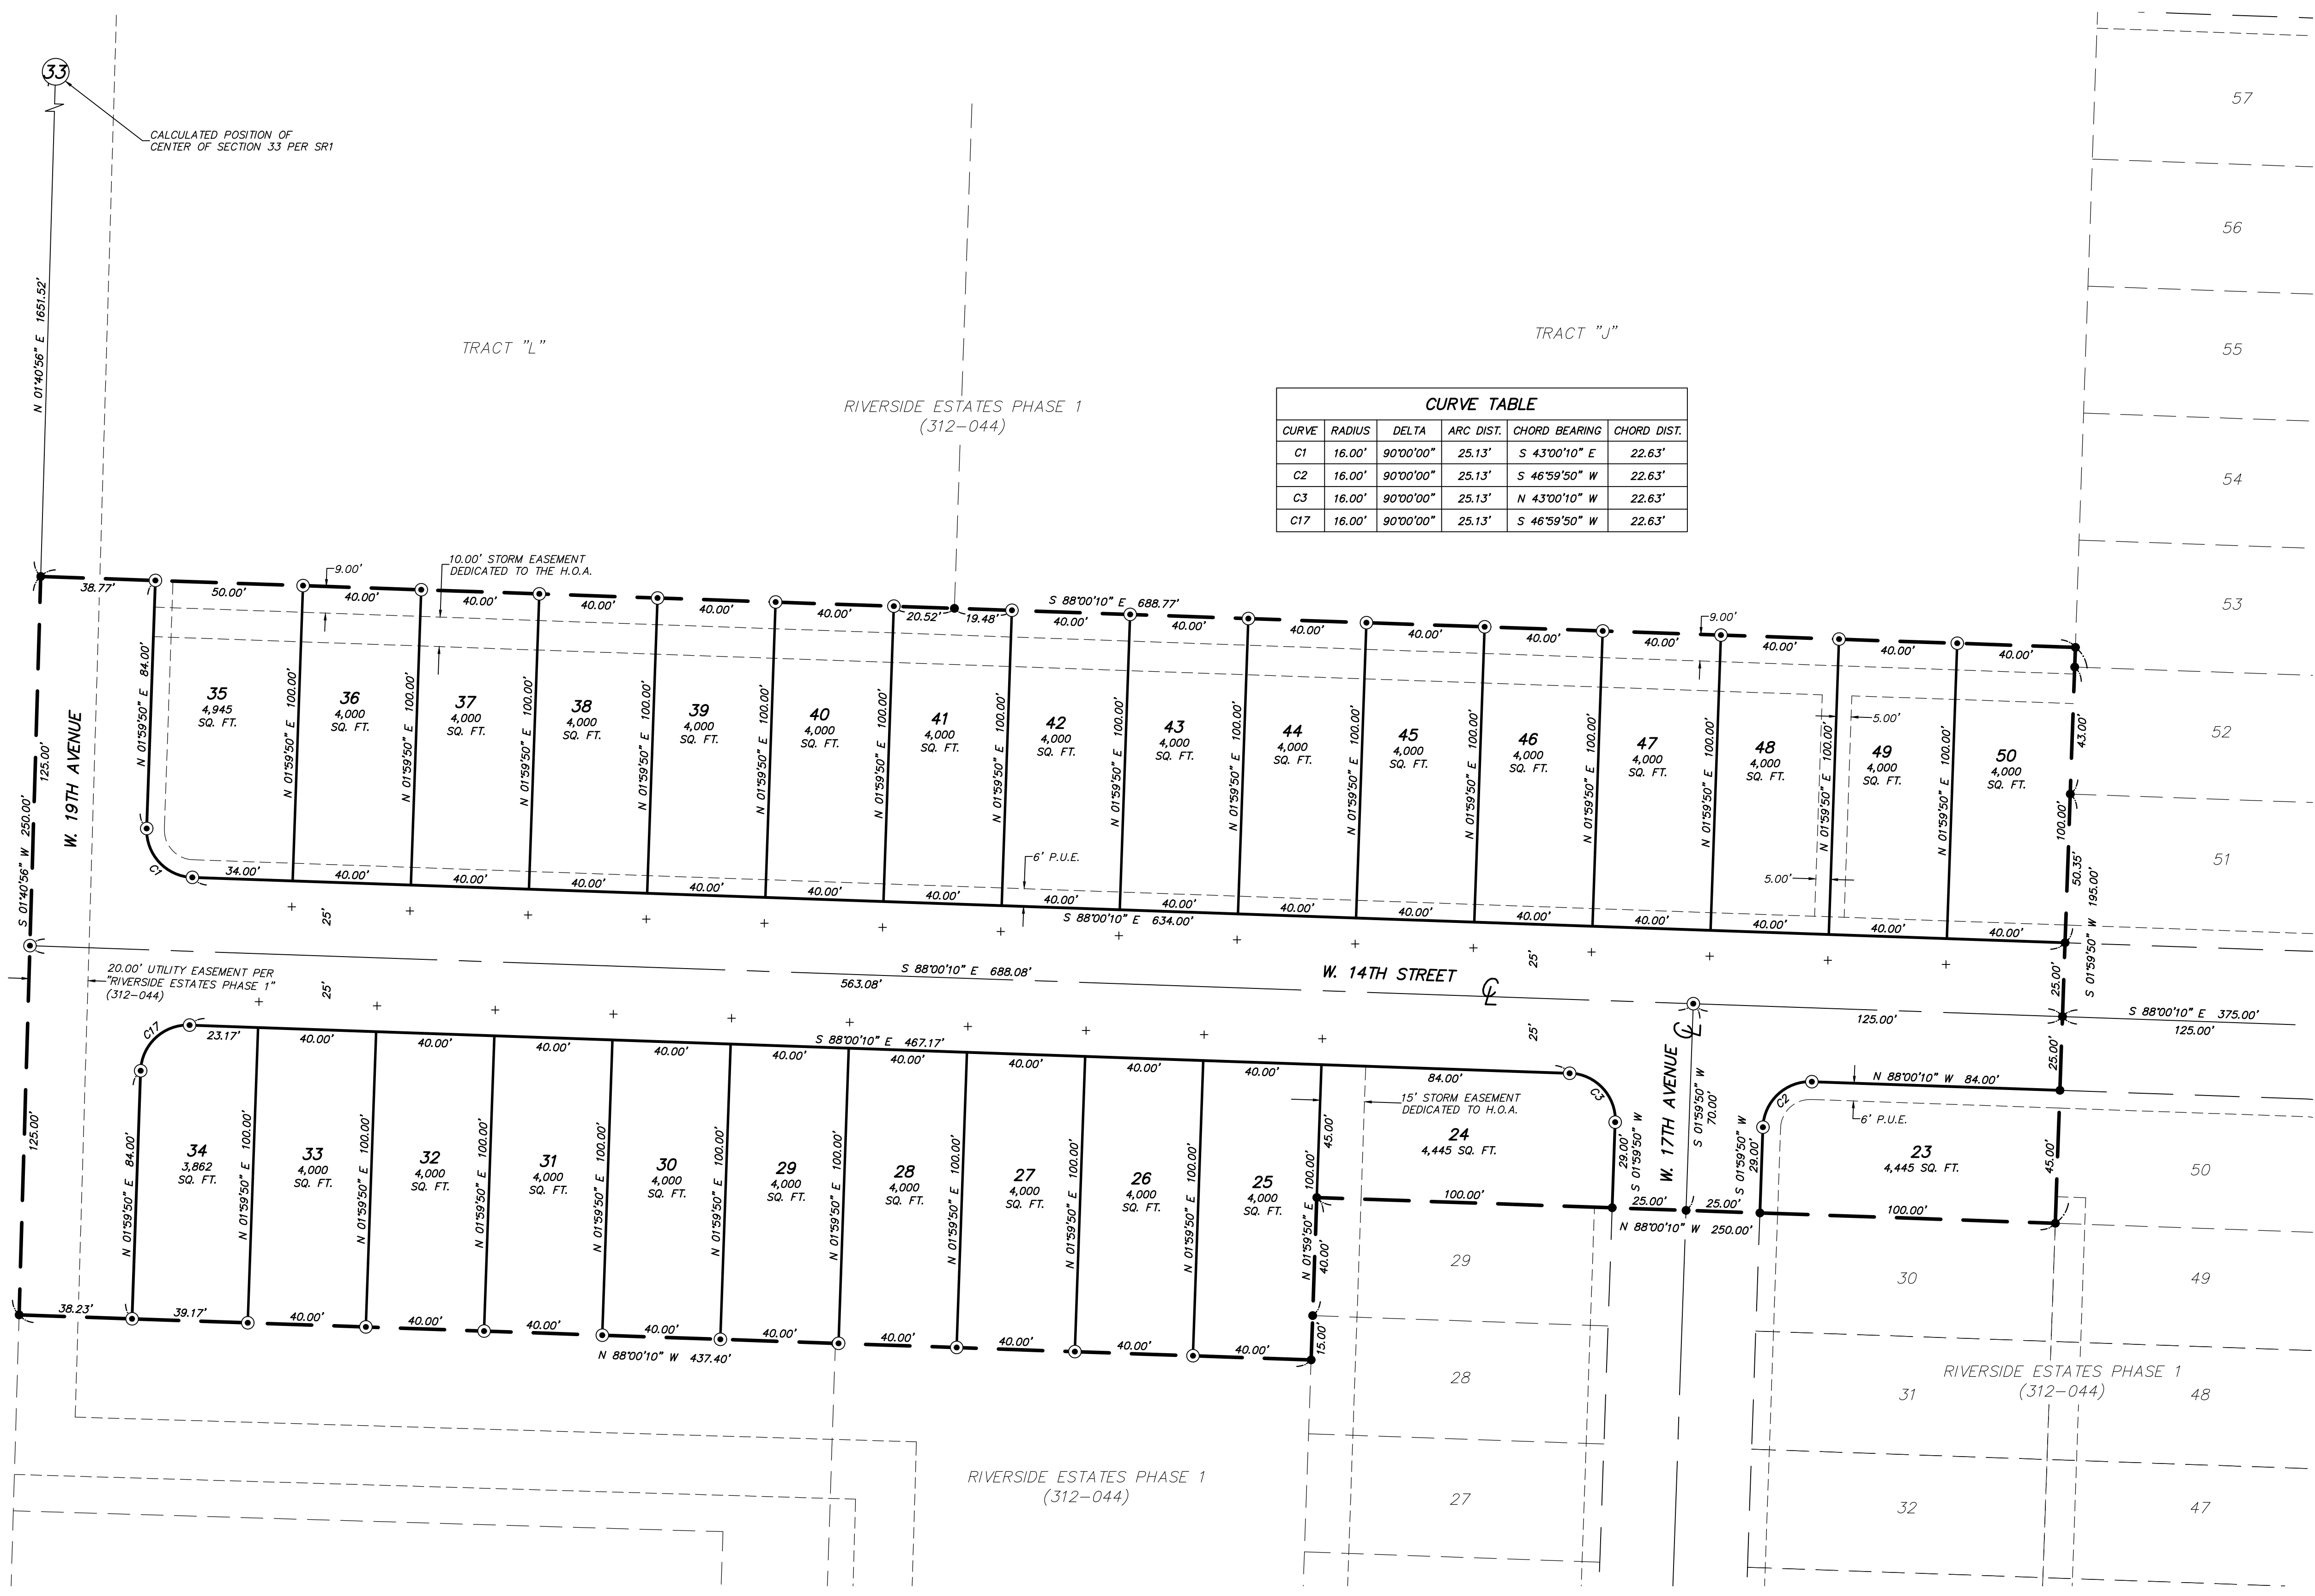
33

CALCULATED POSITION OF CENTER OF SECTION 33 PER SR1

N 01°40'56" E 1651.52'

TRACT "L"

RIVERSIDE ESTATES PHASE 1 (312–044)

TRACT "J"

| CURVE TABLE | | | | | |
|---|---|---|---|---|---|
| CURVE | RADIUS | DELTA | ARC DIST. | CHORD BEARING | CHORD DIST. |
| C1 | 16.00' | 90°00'00" | 25.13' | S 43°00'10" E | 22.63' |
| C2 | 16.00' | 90°00'00" | 25.13' | S 46°59'50" W | 22.63' |
| C3 | 16.00' | 90°00'00" | 25.13' | N 43°00'10" W | 22.63' |
| C17 | 16.00' | 90°00'00" | 25.13' | S 46°59'50" W | 22.63' |

57
56
55
54
53
52
51
50
49
48
47

10.00' STORM EASEMENT DEDICATED TO THE H.O.A.

9.00'
38.77' 50.00' 40.00' 40.00' 40.00' 40.00' 40.00' 20.52' 19.48' S 88°00'10" E 688.77' 40.00' 40.00' 40.00' 40.00' 40.00' 40.00' 40.00' 40.00' 40.00'

9.00'

W. 19TH AVENUE
S 01°40'56" W 250.00'
125.00'
N 01°59'50" E 84.00'

35 4,945 SQ. FT.
36 4,000 SQ. FT.
37 4,000 SQ. FT.
38 4,000 SQ. FT.
39 4,000 SQ. FT.
40 4,000 SQ. FT.
41 4,000 SQ. FT.
42 4,000 SQ. FT.
43 4,000 SQ. FT.
44 4,000 SQ. FT.
45 4,000 SQ. FT.
46 4,000 SQ. FT.
47 4,000 SQ. FT.
48 4,000 SQ. FT.
49 4,000 SQ. FT.
50 4,000 SQ. FT.

N 01°59'50" E 100.00'

5.00'
5.00'
6' P.U.E.
43.00'
100.00'
50.35'
S 01°59'50" W 195.00'

C1
34.00' 40.00' 40.00' 40.00' 40.00' 40.00' 40.00' 40.00' S 88°00'10" E 634.00' 40.00' 40.00' 40.00' 40.00' 40.00' 40.00'

25'

20.00' UTILITY EASEMENT PER "RIVERSIDE ESTATES PHASE 1" (312–044)

S 88°00'10" E 688.08'
563.08'
W. 14TH STREET
℄
25'

125.00'
S 88°00'10" E 375.00'
125.00'
25.00'

C17
23.17' 40.00' 40.00' 40.00' 40.00' 40.00' S 88°00'10" E 467.17' 40.00' 40.00' 40.00' 40.00' 84.00'

C3
15' STORM EASEMENT DEDICATED TO H.O.A.

W. 17TH AVENUE
S 01°59'50" W 70.00'
℄

C2
N 88°00'10" W 84.00'
6' P.U.E.

34 3,862 SQ. FT.
33 4,000 SQ. FT.
32 4,000 SQ. FT.
31 4,000 SQ. FT.
30 4,000 SQ. FT.
29 4,000 SQ. FT.
28 4,000 SQ. FT.
27 4,000 SQ. FT.
26 4,000 SQ. FT.
25 4,000 SQ. FT.
24 4,445 SQ. FT.
23 4,445 SQ. FT.

125.00'
N 01°59'50" E 84.00'
N 01°59'50" E 100.00'
45.00'
40.00'
15.00'
S 01°59'50" W 29.00'
S 01°59'50" W 29.00'
45.00'
100.00'
25.00' 25.00'
N 88°00'10" W 250.00'
100.00'

38.23' 39.17' 40.00' 40.00' 40.00' 40.00' 40.00' 40.00' 40.00' 40.00' 40.00'
N 88°00'10" W 437.40'

29
28
27
30
31
32

RIVERSIDE ESTATES PHASE 1 (312–044)

RIVERSIDE ESTATES PHASE 1 (312–044)